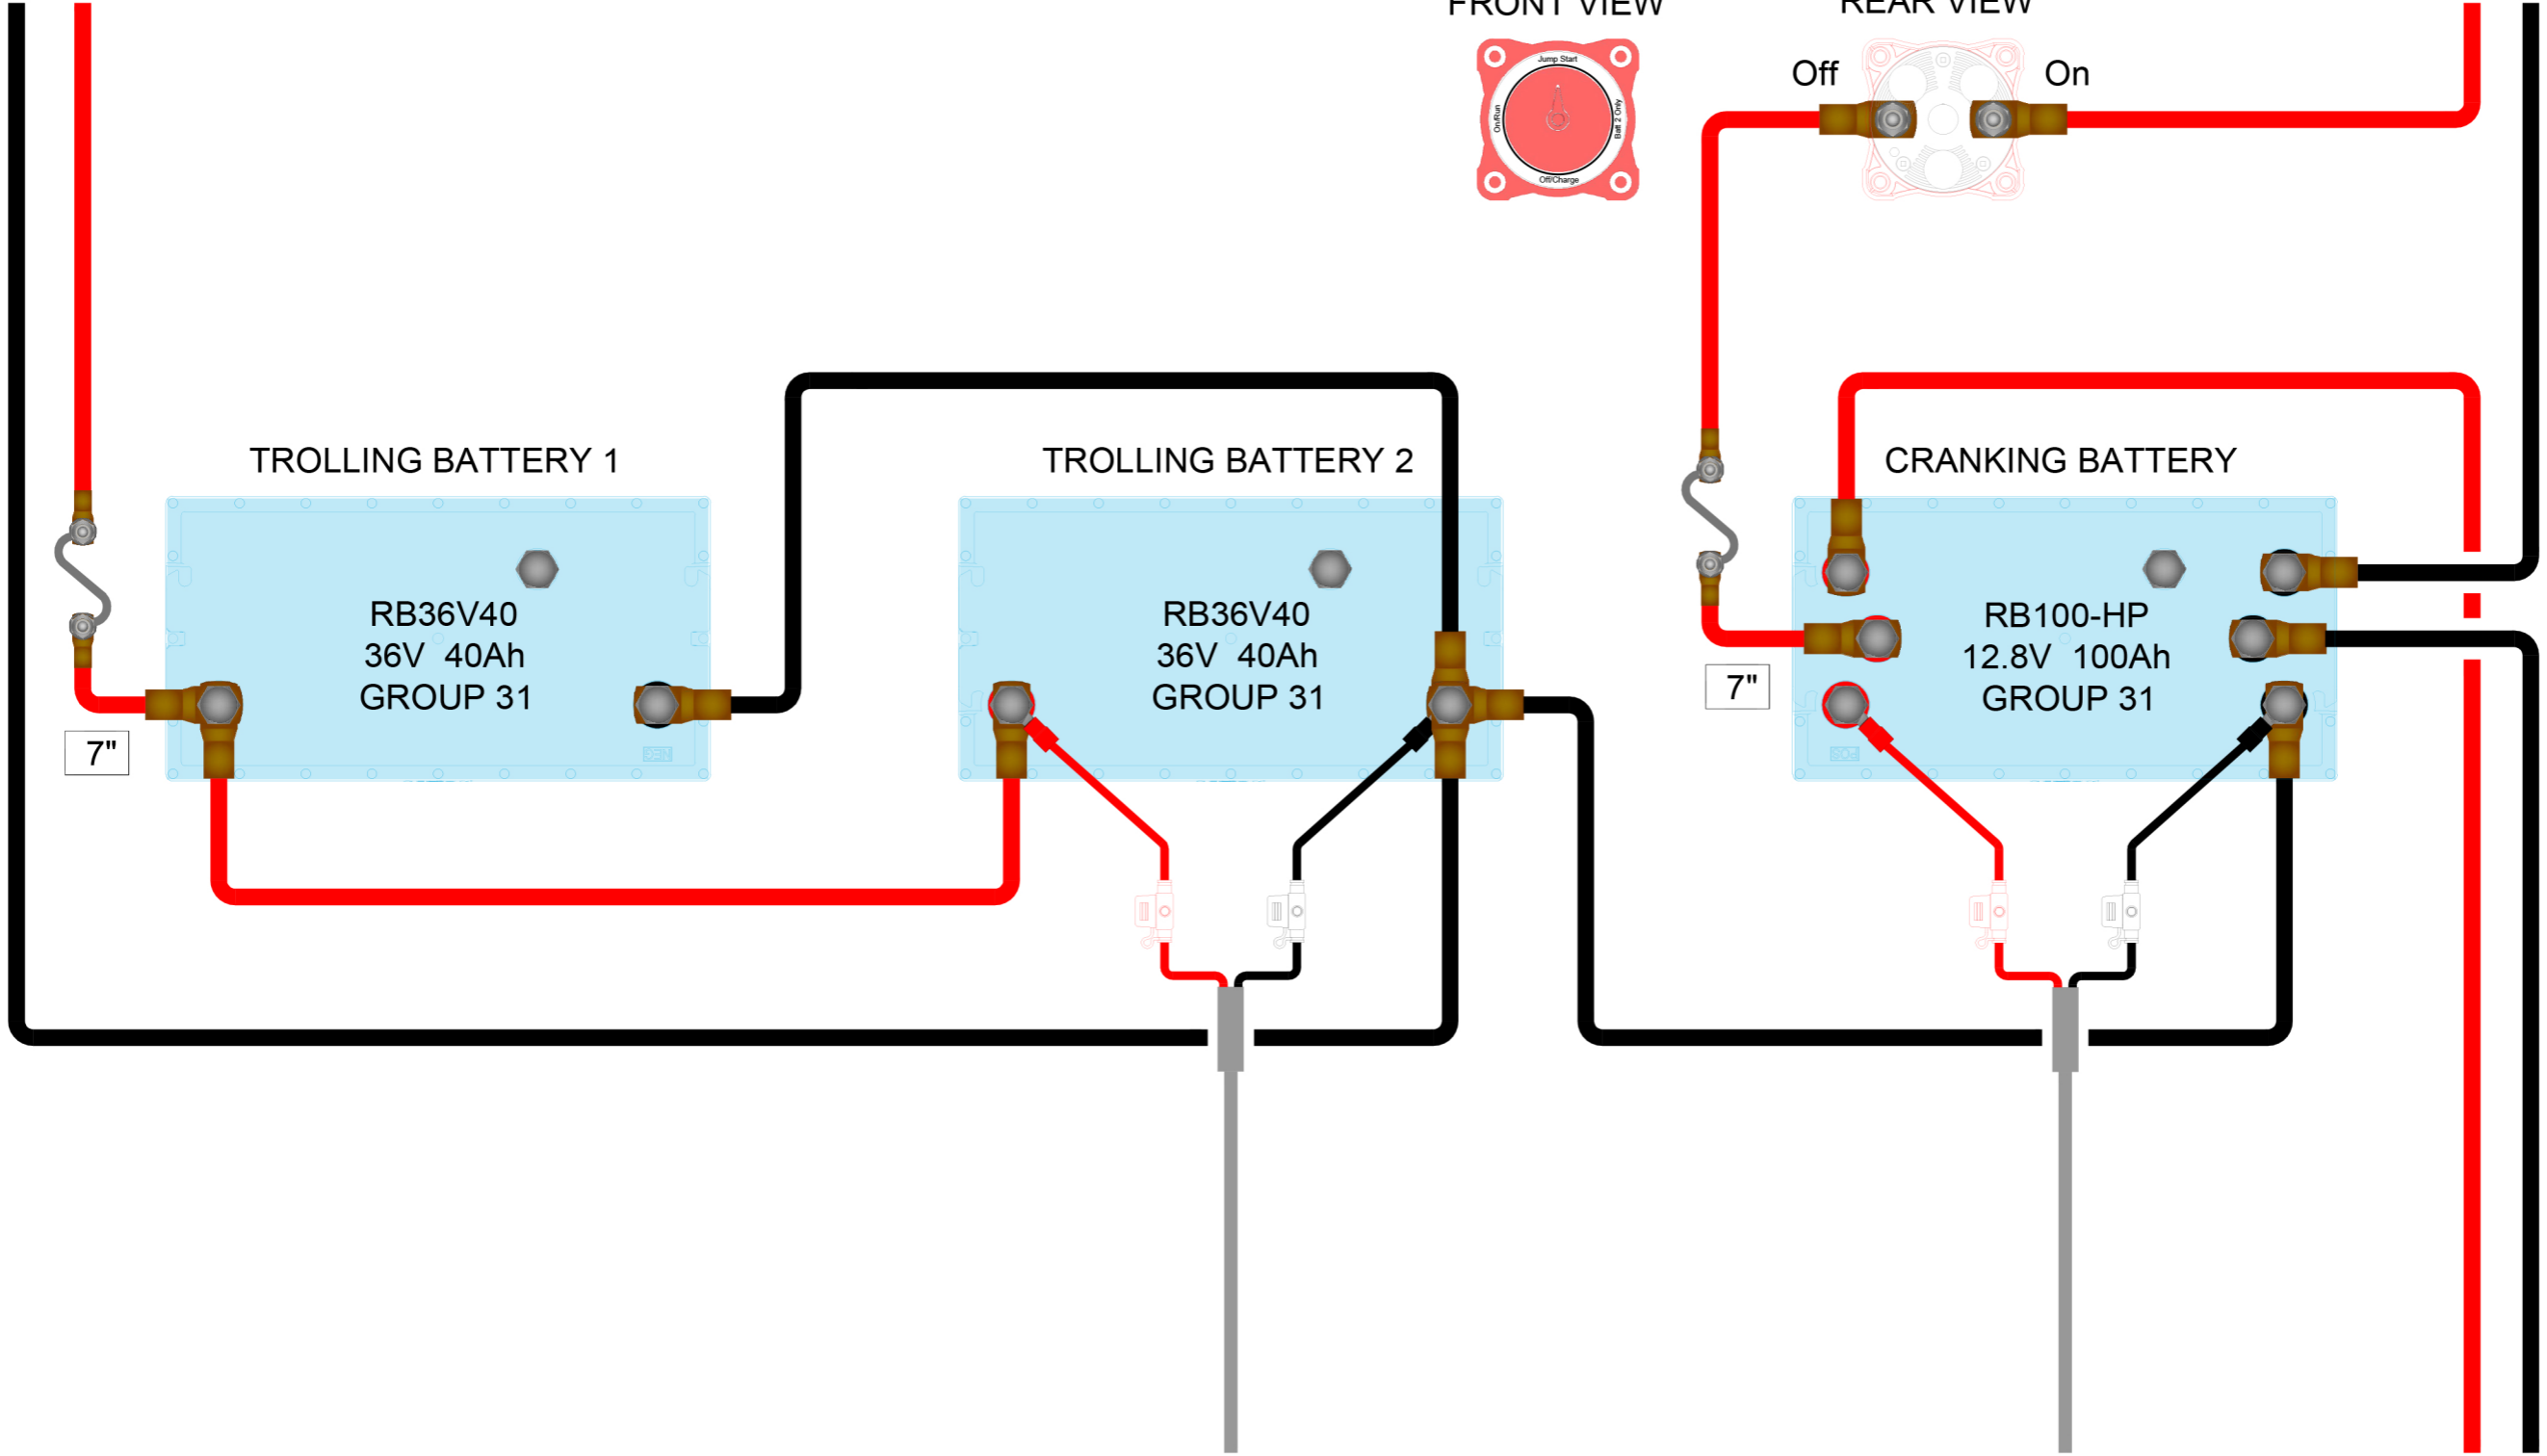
FRONT VIEW

Jump Start
On/Run
Batt 2 Only
Off/Charge

REAR VIEW

Off

On

TROLLING BATTERY 1

RB36V40
36V 40Ah
GROUP 31

7"

TROLLING BATTERY 2

RB36V40
36V 40Ah
GROUP 31

CRANKING BATTERY

RB100-HP
12.8V 100Ah
GROUP 31

7"